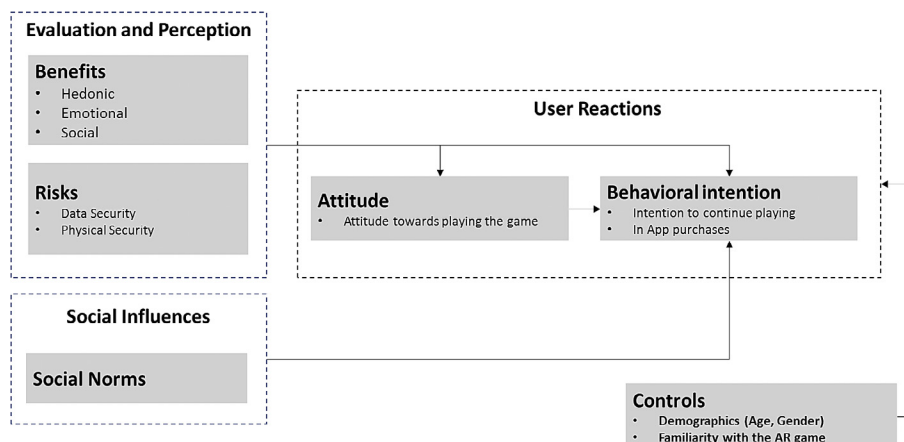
Evaluation and Perception

Benefits
- Hedonic
- Emotional
- Social

Risks
- Data Security
- Physical Security

User Reactions

Attitude
- Attitude towards playing the game

Behavioral intention
- Intention to continue playing
- In App purchases

Social Influences

Social Norms

Controls
- Demographics (Age, Gender)
- Familiarity with the AR game